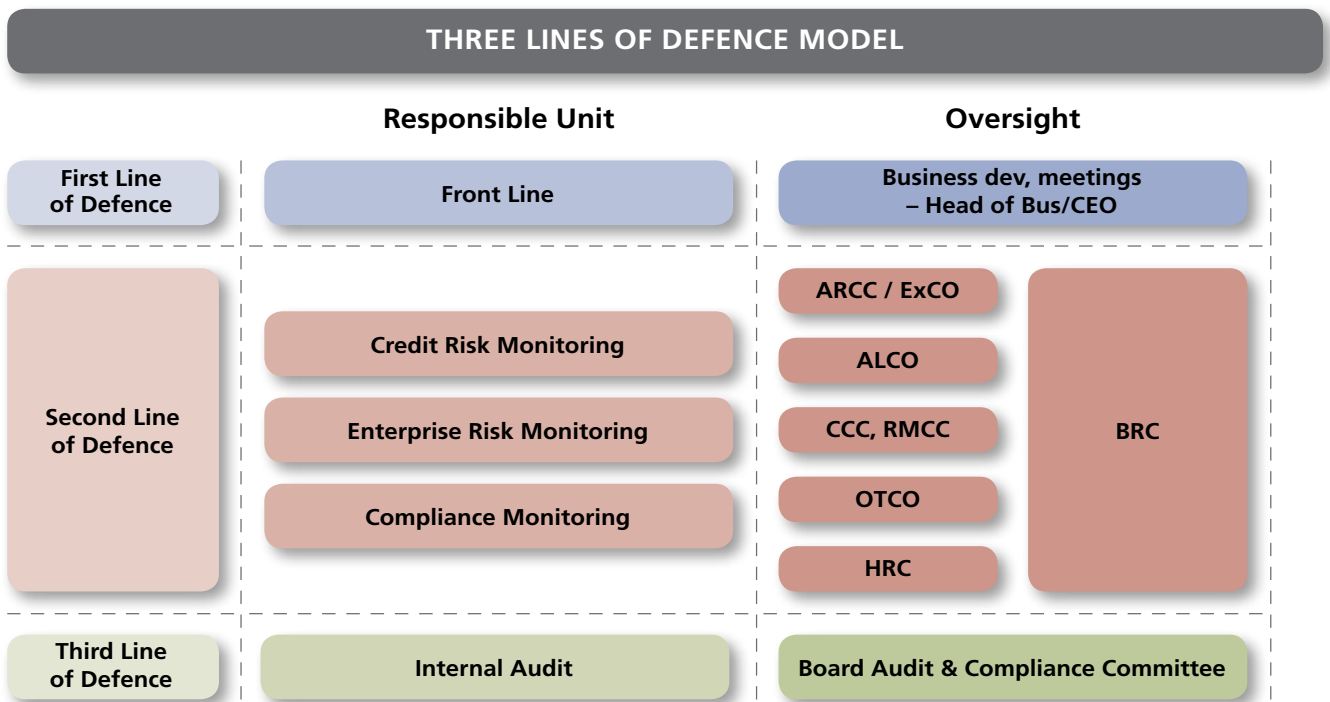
THREE LINES OF DEFENCE MODEL

| | Responsible Unit | Oversight | |
|---|---|---|---|
| First Line of Defence | Front Line | Business dev, meetings – Head of Bus/CEO | |
| Second Line of Defence | Credit Risk Monitoring | ARCC / ExCO | BRC |
| | Enterprise Risk Monitoring | ALCO | |
| | Compliance Monitoring | CCC, RMCC | |
| | | OTCO | |
| | | HRC | |
| Third Line of Defence | Internal Audit | Board Audit & Compliance Committee | |